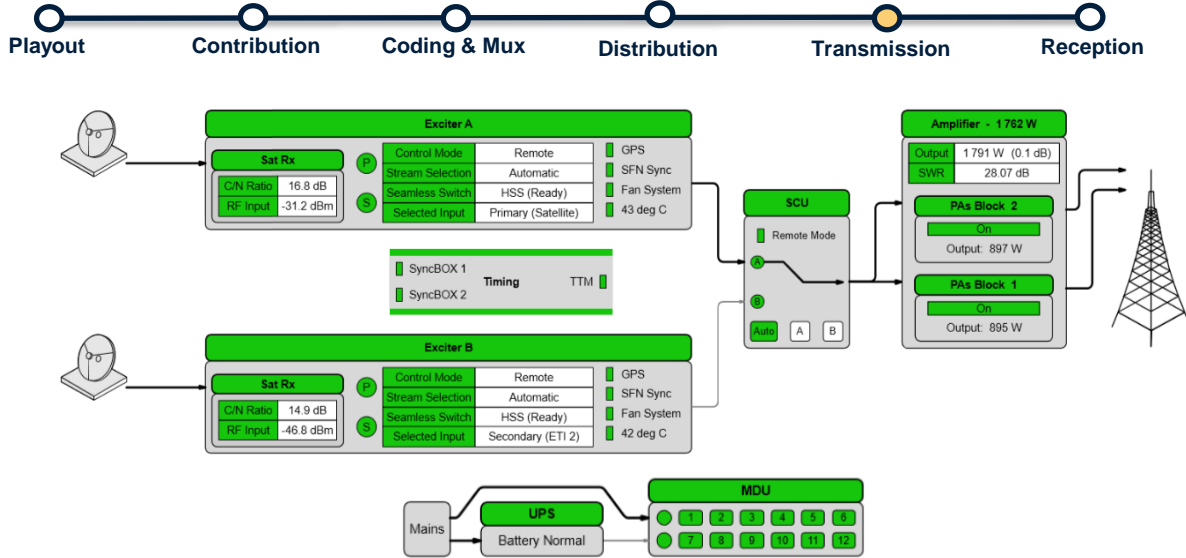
Playout Contribution Coding & Mux Distribution Transmission Reception

Exciter A

Sat Rx

| C/N Ratio | 16.8 dB |
|---|---|
| RF Input | -31.2 dBm |

P

S

| Control Mode | Remote |
|---|---|
| Stream Selection | Automatic |
| Seamless Switch | HSS (Ready) |
| Selected Input | Primary (Satellite) |

GPS
SFN Sync
Fan System
43 deg C

SyncBOX 1
SyncBOX 2
Timing
TTM

Exciter B

Sat Rx

| C/N Ratio | 14.9 dB |
|---|---|
| RF Input | -46.8 dBm |

P

S

| Control Mode | Remote |
|---|---|
| Stream Selection | Automatic |
| Seamless Switch | HSS (Ready) |
| Selected Input | Secondary (ETI 2) |

GPS
SFN Sync
Fan System
42 deg C

SCU

Remote Mode

A

B

Auto A B

Amplifier - 1 762 W

| Output | 1 791 W (0.1 dB) |
|---|---|
| SWR | 28.07 dB |

PAs Block 2
On
Output: 897 W

PAs Block 1
On
Output: 895 W

Mains

UPS
Battery Normal

MDU
1 2 3 4 5 6
7 8 9 10 11 12